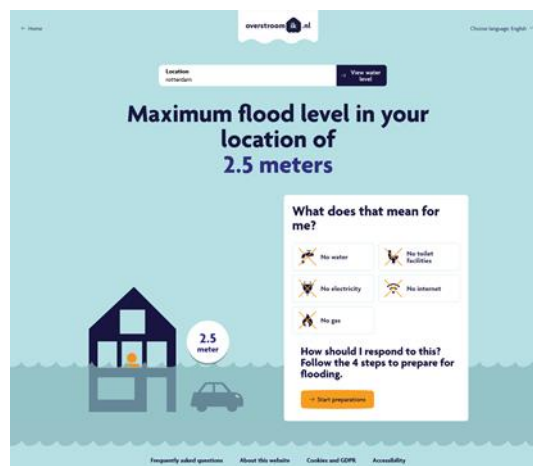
← Home

overstroom ik .nl

Choose language: English

Location
rotterdam

→ View water level

Maximum flood level in your location of 2.5 meters

What does that mean for me?

No water

No toilet facilities

No electricity

No internet

No gas

2.5 meter

How should I respond to this? Follow the 4 steps to prepare for flooding.

→ Start preparations

Frequently asked questions

About this website

Cookies and GDPR

Accessibility